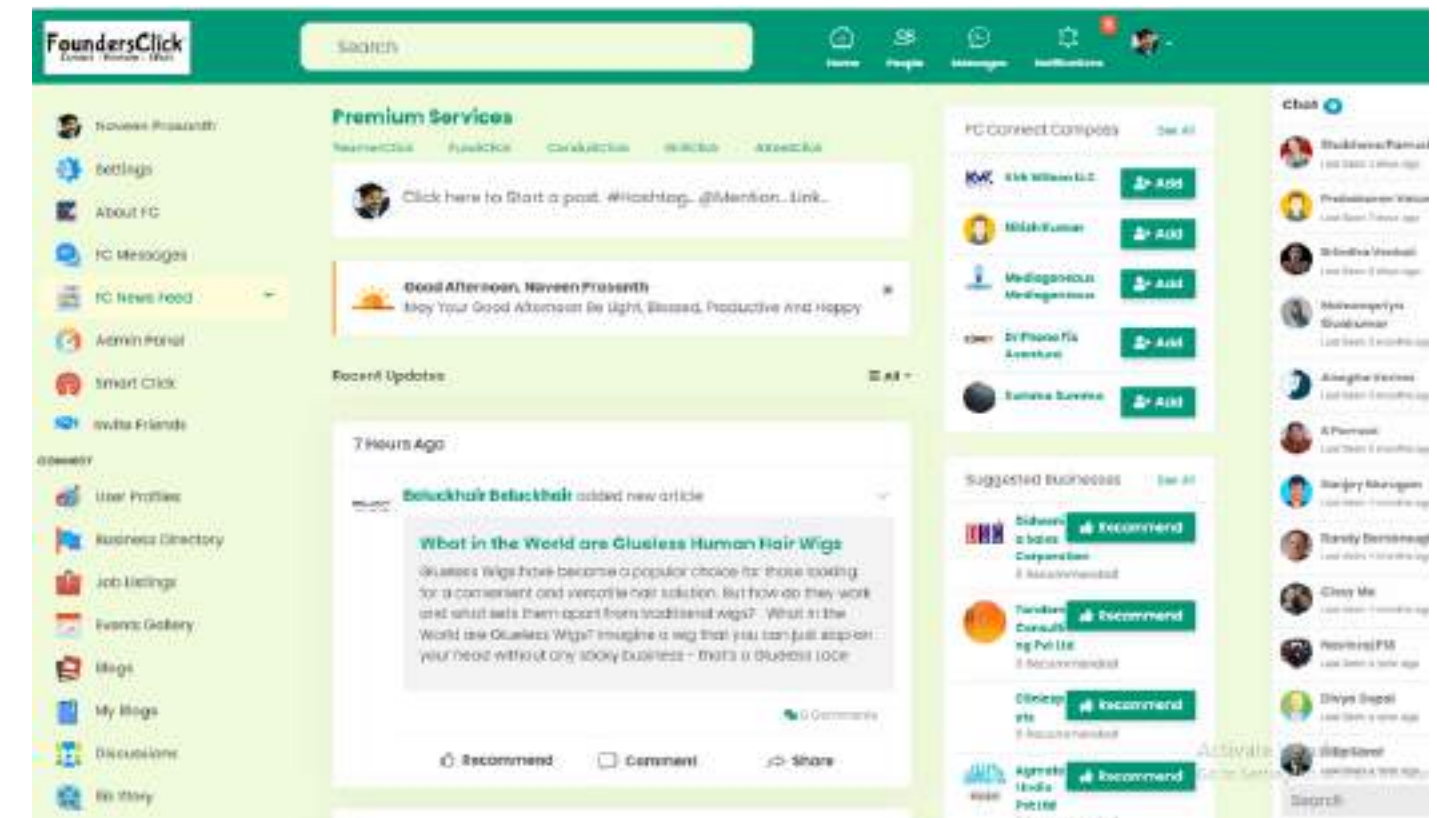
FoundersClick
Connect · Promote · Meet

Search

Home People Messages Notifications

Naveen Prasanth
Settings
About FC
FC Messages
FC News Feed
Admin Panel
Smart Click
Invite Friends
CONNECT
User Profiles
Business Directory
Job Listings
Events Gallery
Blogs
My Blogs
Discussions
Bio Story

Premium Services
TeamerClick FundClick ConsultClick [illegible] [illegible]

Click here to Start a post. #Hashtag.. @Mention.. Link..

Good Afternoon, Naveen Prasanth
May Your Good Afternoon Be Light, Blessed, Productive And Happy

Recent Updates
All

7 Hours Ago

Beluckhair Beluckhair added new article

What in the World are Glueless Human Hair Wigs
Glueless Wigs have become a popular choice for those looking for a convenient and versatile hair solution. But how do they work and what sets them apart from traditional wigs? What in the World are Glueless Wigs? Imagine a wig that you can just slap on your head without any sticky business – that's a Glueless Lace

0 Comments

Recommend Comment Share

FC Connect Compass See All
Kirk Wilson LLC Add
Nilesh Kumar Add
Mediagenesus Mediagenesus Add
Dr Phone Fix Aventura Add
Sunshine Sunshine Add

Suggested Businesses See All
Sidwani a Sales Corporation Recommend
0 Recommended
Tandem Consulting Pvt Ltd Recommend
0 Recommended
Clinicap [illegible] Recommend
0 Recommended
Agmatel India Pvt Ltd Recommend

Chat
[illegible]
Prabakaran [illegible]
Srinidhu Venkat
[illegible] Sivakumar
Ameghe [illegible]
A Ramesh
Sanjay Murugan
Randy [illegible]
Cissy Me
Navinraj PM
Divya Gopal
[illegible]

Activate
Go to Settings
Search